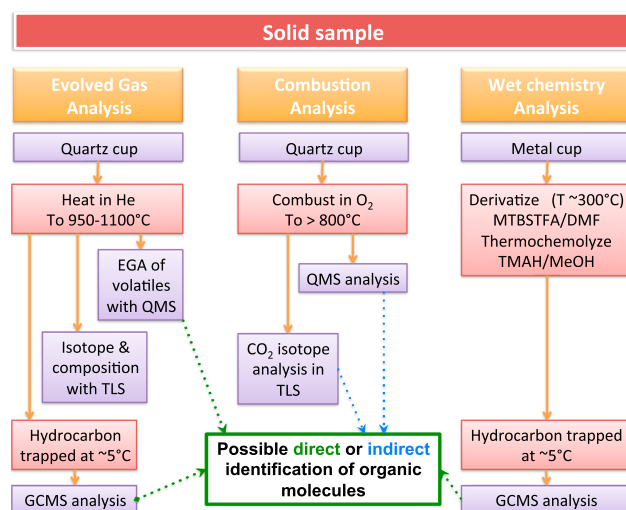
Solid sample

Evolved Gas Analysis

Quartz cup

Heat in He To 950-1100°C

EGA of volatiles with QMS

Isotope & composition with TLS

Hydrocarbon trapped at ~5°C

GCMS analysis

Combustion Analysis

Quartz cup

Combust in $O_2$ To > 800°C

QMS analysis

$CO_2$ isotope analysis in TLS

Wet chemistry Analysis

Metal cup

Derivatize (T ~300°C) MTBSTFA/DMF Thermochemolyze TMAH/MeOH

Hydrocarbon trapped at ~5°C

GCMS analysis

Possible direct or indirect identification of organic molecules